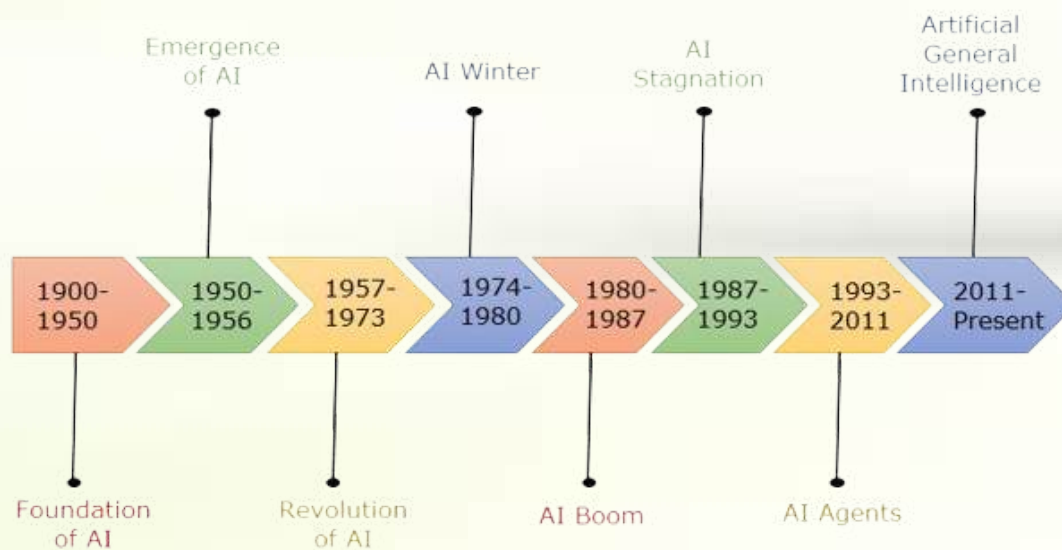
Emergence of AI

AI Winter

AI Stagnation

Artificial General Intelligence

1900-1950

1950-1956

1957-1973

1974-1980

1980-1987

1987-1993

1993-2011

2011-Present

Foundation of AI

Revolution of AI

AI Boom

AI Agents